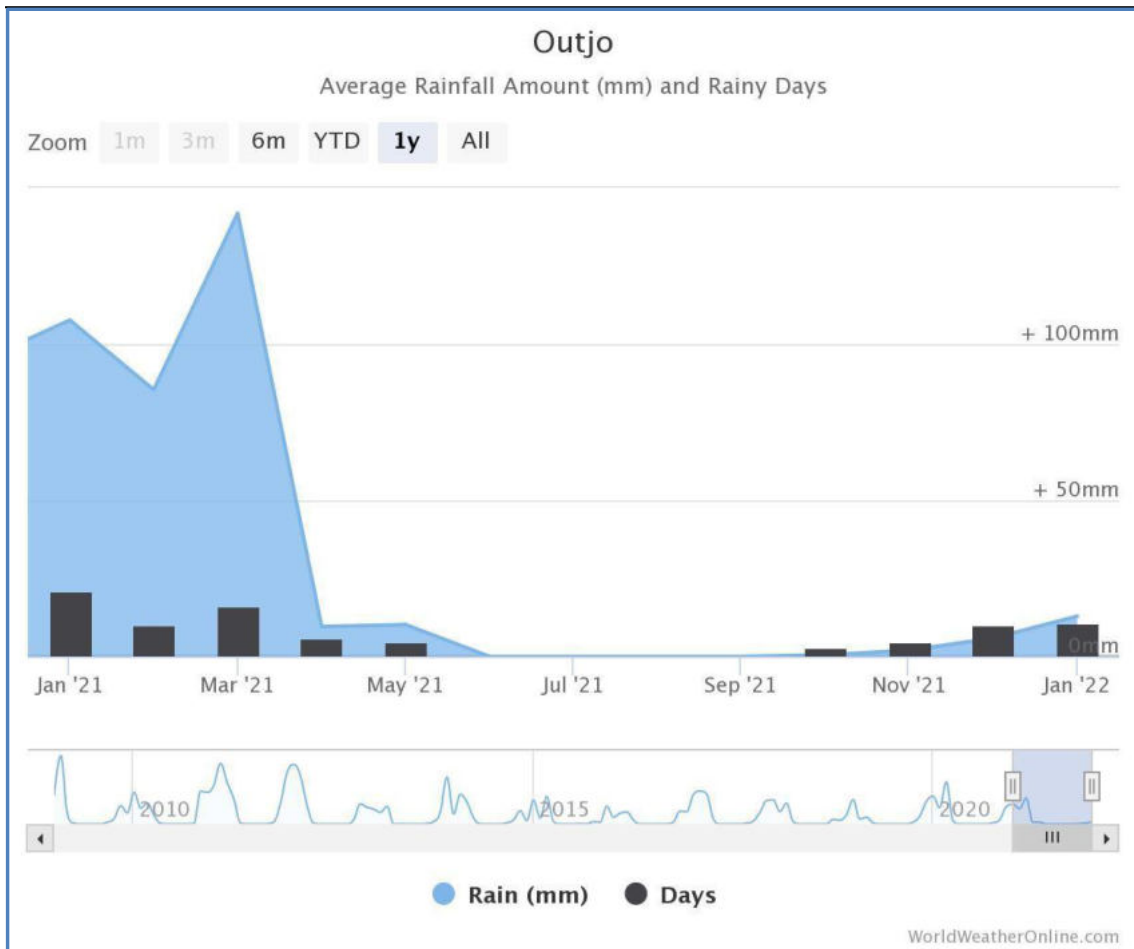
Outjo

Average Rainfall Amount (mm) and Rainy Days

Zoom 1m 3m 6m YTD 1y All

+ 100mm

+ 50mm

0mm

Jan '21 Mar '21 May '21 Jul '21 Sep '21 Nov '21 Jan '22

2010 2015 2020

Rain (mm) Days

WorldWeatherOnline.com